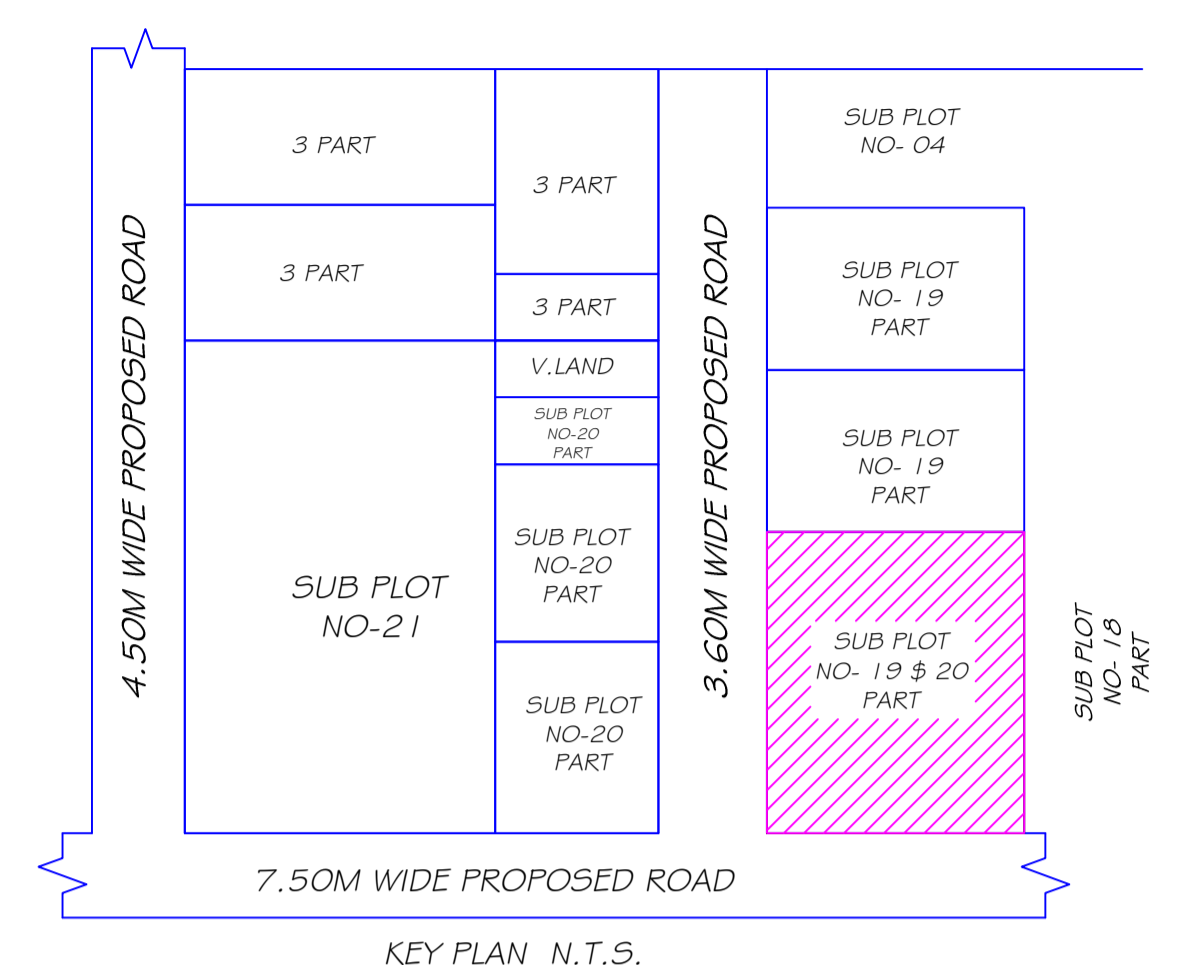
4.50M WIDE PROPOSED ROAD

3 PART

3 PART

3 PART

3 PART

V.LAND

SUB PLOT NO-20 PART

SUB PLOT NO-21

SUB PLOT NO-20 PART

SUB PLOT NO-20 PART

3.60M WIDE PROPOSED ROAD

SUB PLOT NO- 04

SUB PLOT NO- 19 PART

SUB PLOT NO- 19 PART

SUB PLOT NO- 19 $ 20 PART

SUB PLOT NO- 18 PART

7.50M WIDE PROPOSED ROAD

KEY PLAN N.T.S.